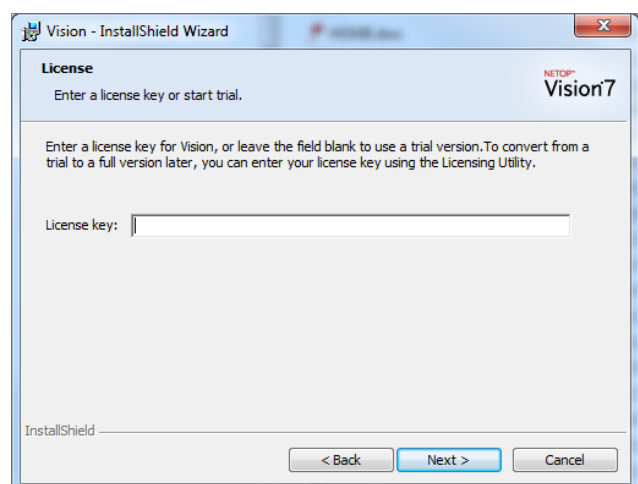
Vision - InstallShield Wizard

License

Enter a license key or start trial.

NETOP
Vision7

Enter a license key for Vision, or leave the field blank to use a trial version.To convert from a trial to a full version later, you can enter your license key using the Licensing Utility.

License key:

InstallShield

< Back
Next >
Cancel